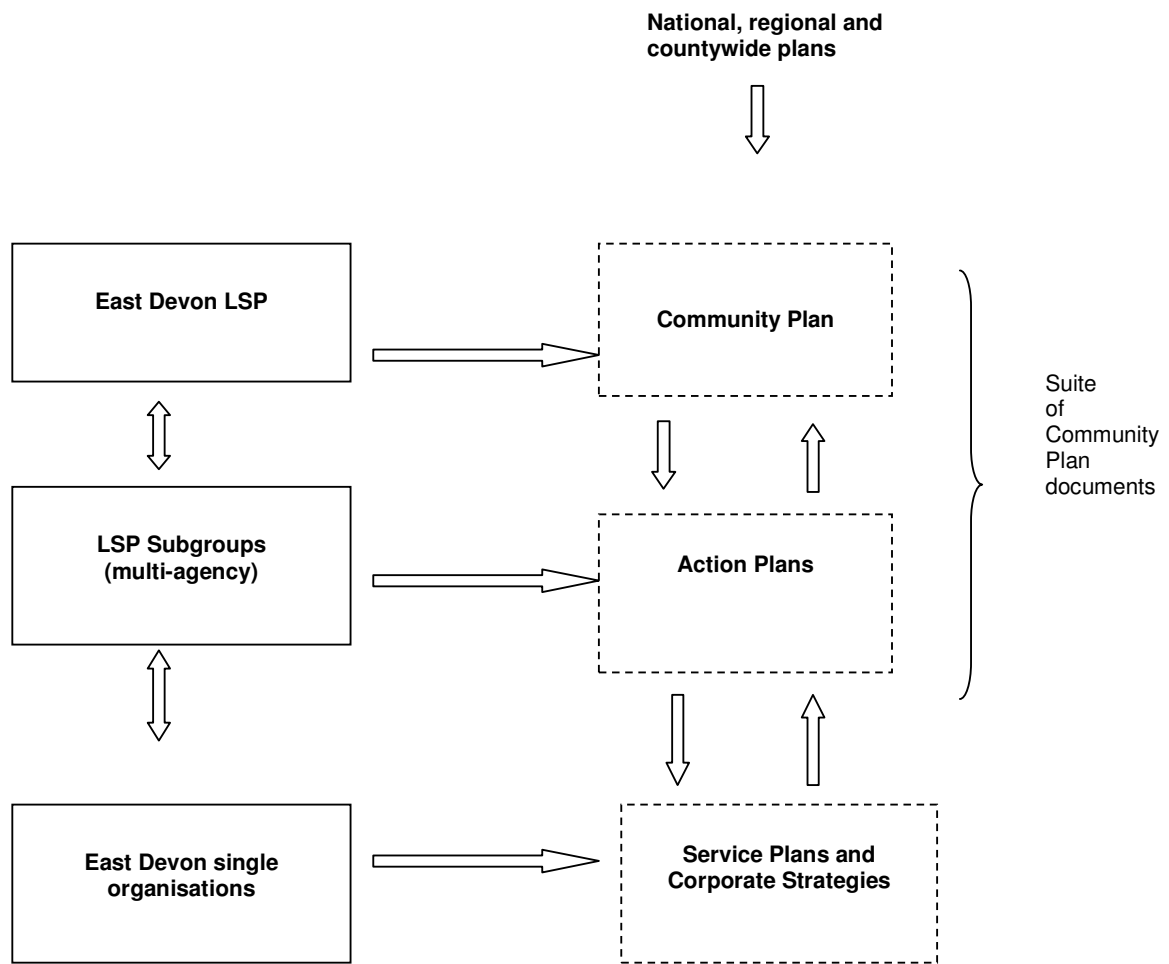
National, regional and countywide plans

East Devon LSP

Community Plan

Suite of Community Plan documents

LSP Subgroups (multi-agency)

Action Plans

East Devon single organisations

Service Plans and Corporate Strategies